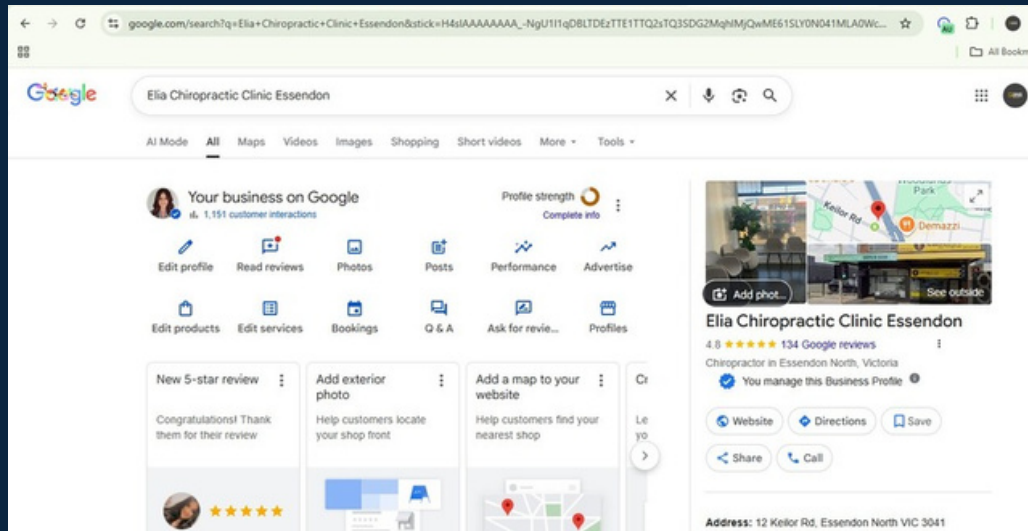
google.com/search?q=Elia+Chiropractic+Clinic+Essendon&stick=H4sIAAAAAAAA_-NgU1I1qDBLTDEzTTE1TTQ2sTQ3SDG2MqhlMjQwME61SLY0N041MLA0Wc...

All Bookm

Google

Elia Chiropractic Clinic Essendon

AI Mode All Maps Videos Images Shopping Short videos More Tools

Your business on Google
1,151 customer interactions

Profile strength
Complete info

Edit profile Read reviews Photos Posts Performance Advertise

Edit products Edit services Bookings Q & A Ask for revie... Profiles

New 5-star review
Congratulations! Thank them for their review

Add exterior photo
Help customers locate your shop front

Add a map to your website
Help customers find your nearest shop

Cr
Le
yo

Park
Keilor Rd
Demazzi

Add phot...
See outside

Elia Chiropractic Clinic Essendon
4.8 ★★★★★ 134 Google reviews
Chiropractor in Essendon North, Victoria
You manage this Business Profile

Website Directions Save
Share Call

Address: 12 Keilor Rd, Essendon North VIC 3041